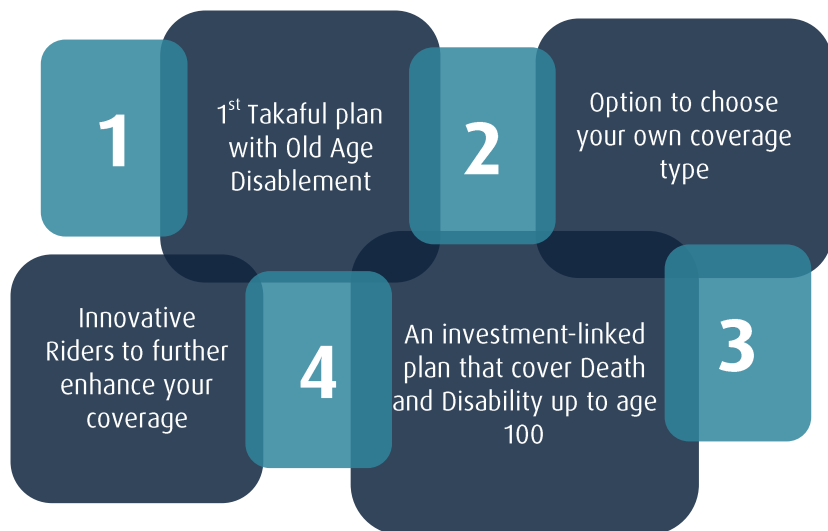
1

1$^{st}$ Takaful plan with Old Age Disablement

2

Option to choose your own coverage type

Innovative Riders to further enhance your coverage

4

An investment-linked plan that cover Death and Disability up to age 100

3